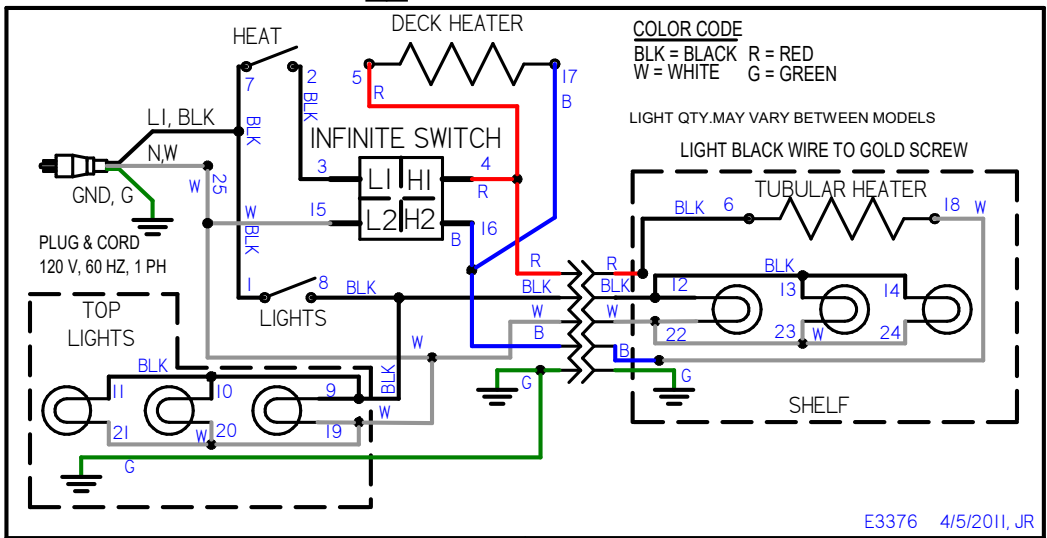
HEAT

DECK HEATER

COLOR CODE
BLK = BLACK R = RED
W = WHITE G = GREEN

LIGHT QTY. MAY VARY BETWEEN MODELS

LIGHT BLACK WIRE TO GOLD SCREW

7 2 BLK 5 R 17 B

L1, BLK BLK

INFINITE SWITCH

N,W 3 L1 H1 4 R

GND, G W 25

W 15 L2 H2 16 B

BLK

PLUG & CORD
120 V, 60 HZ, 1 PH

TUBULAR HEATER
BLK 6 18 W

R R
1 8 BLK BLK BLK 12 BLK 13 14

LIGHTS W W
B W 22 23 W 24

TOP LIGHTS B

BLK BLK W

G G

11 10 9

21 W 20 19 W

G

SHELF

E3376 4/5/2011, JR